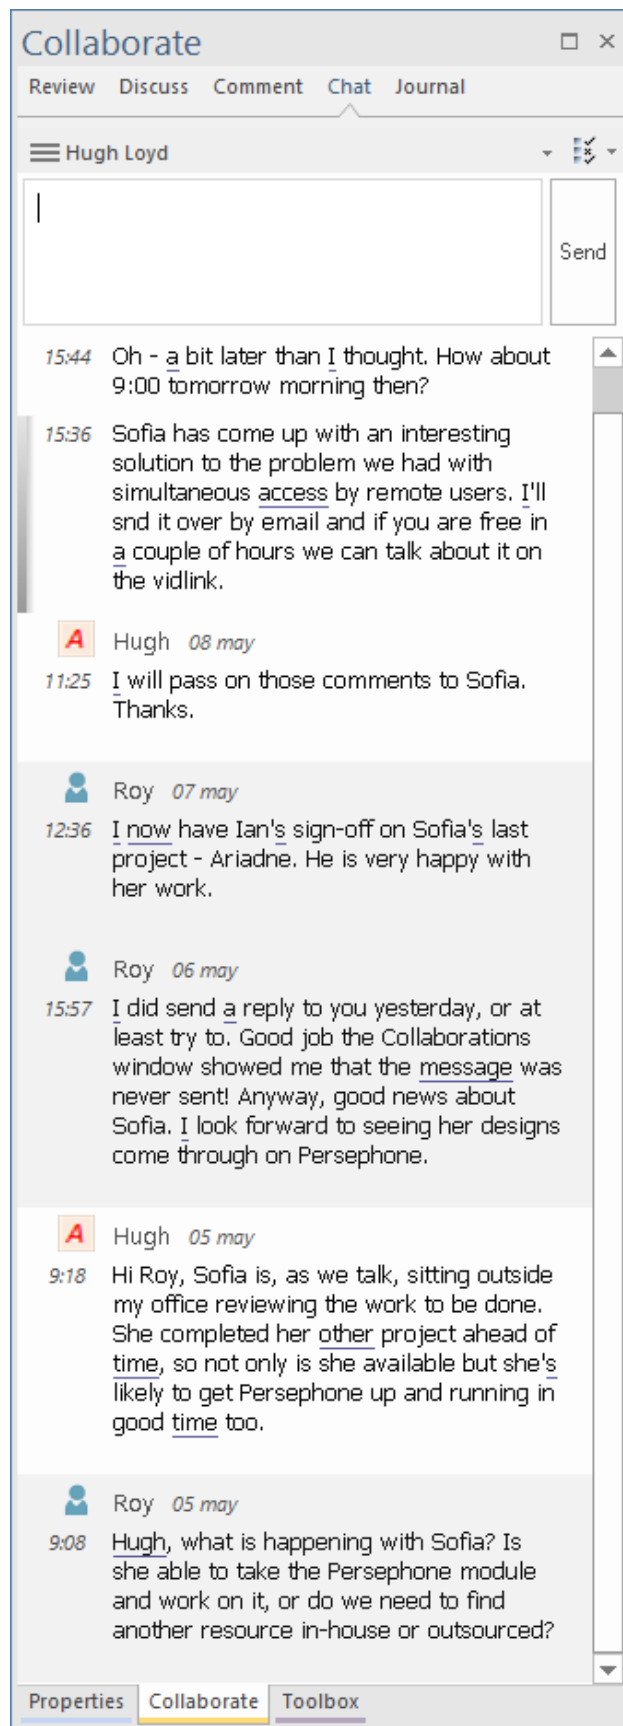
Collaborate

Review Discuss Comment Chat Journal

Hugh Loyd

Send

15:44 Oh - a bit later than I thought. How about 9:00 tomorrow morning then?

15:36 Sofia has come up with an interesting solution to the problem we had with simultaneous access by remote users. I'll snd it over by email and if you are free in a couple of hours we can talk about it on the vidlink.

A Hugh 08 may

11:25 I will pass on those comments to Sofia. Thanks.

Roy 07 may

12:36 I now have Ian's sign-off on Sofia's last project - Ariadne. He is very happy with her work.

Roy 06 may

15:57 I did send a reply to you yesterday, or at least try to. Good job the Collaborations window showed me that the message was never sent! Anyway, good news about Sofia. I look forward to seeing her designs come through on Persephone.

A Hugh 05 may

9:18 Hi Roy, Sofia is, as we talk, sitting outside my office reviewing the work to be done. She completed her other project ahead of time, so not only is she available but she's likely to get Persephone up and running in good time too.

Roy 05 may

9:08 Hugh, what is happening with Sofia? Is she able to take the Persephone module and work on it, or do we need to find another resource in-house or outsourced?

Properties Collaborate Toolbox